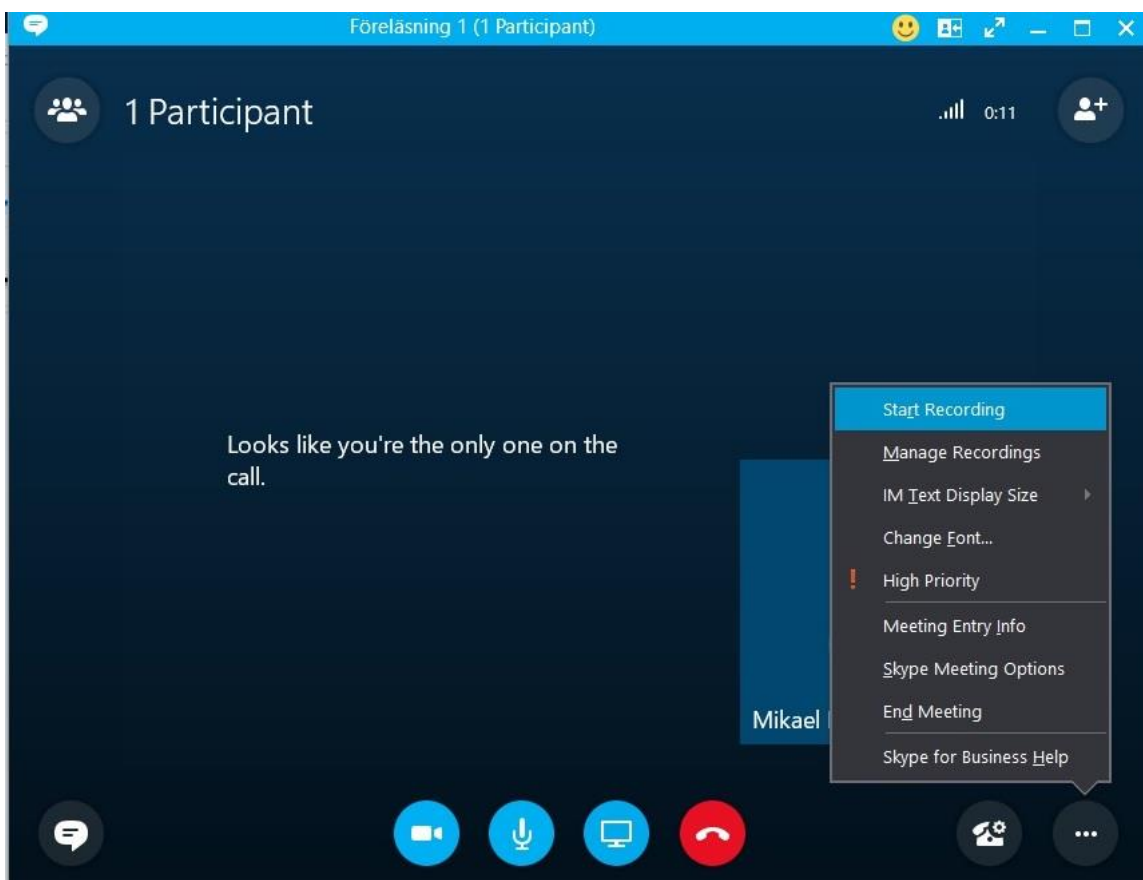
Föreläsning 1 (1 Participant)

1 Participant

0:11

Looks like you're the only one on the call.

Start Recording
Manage Recordings
IM Text Display Size
Change Font...
High Priority
Meeting Entry Info
Skype Meeting Options
End Meeting
Skype for Business Help

Mikael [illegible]